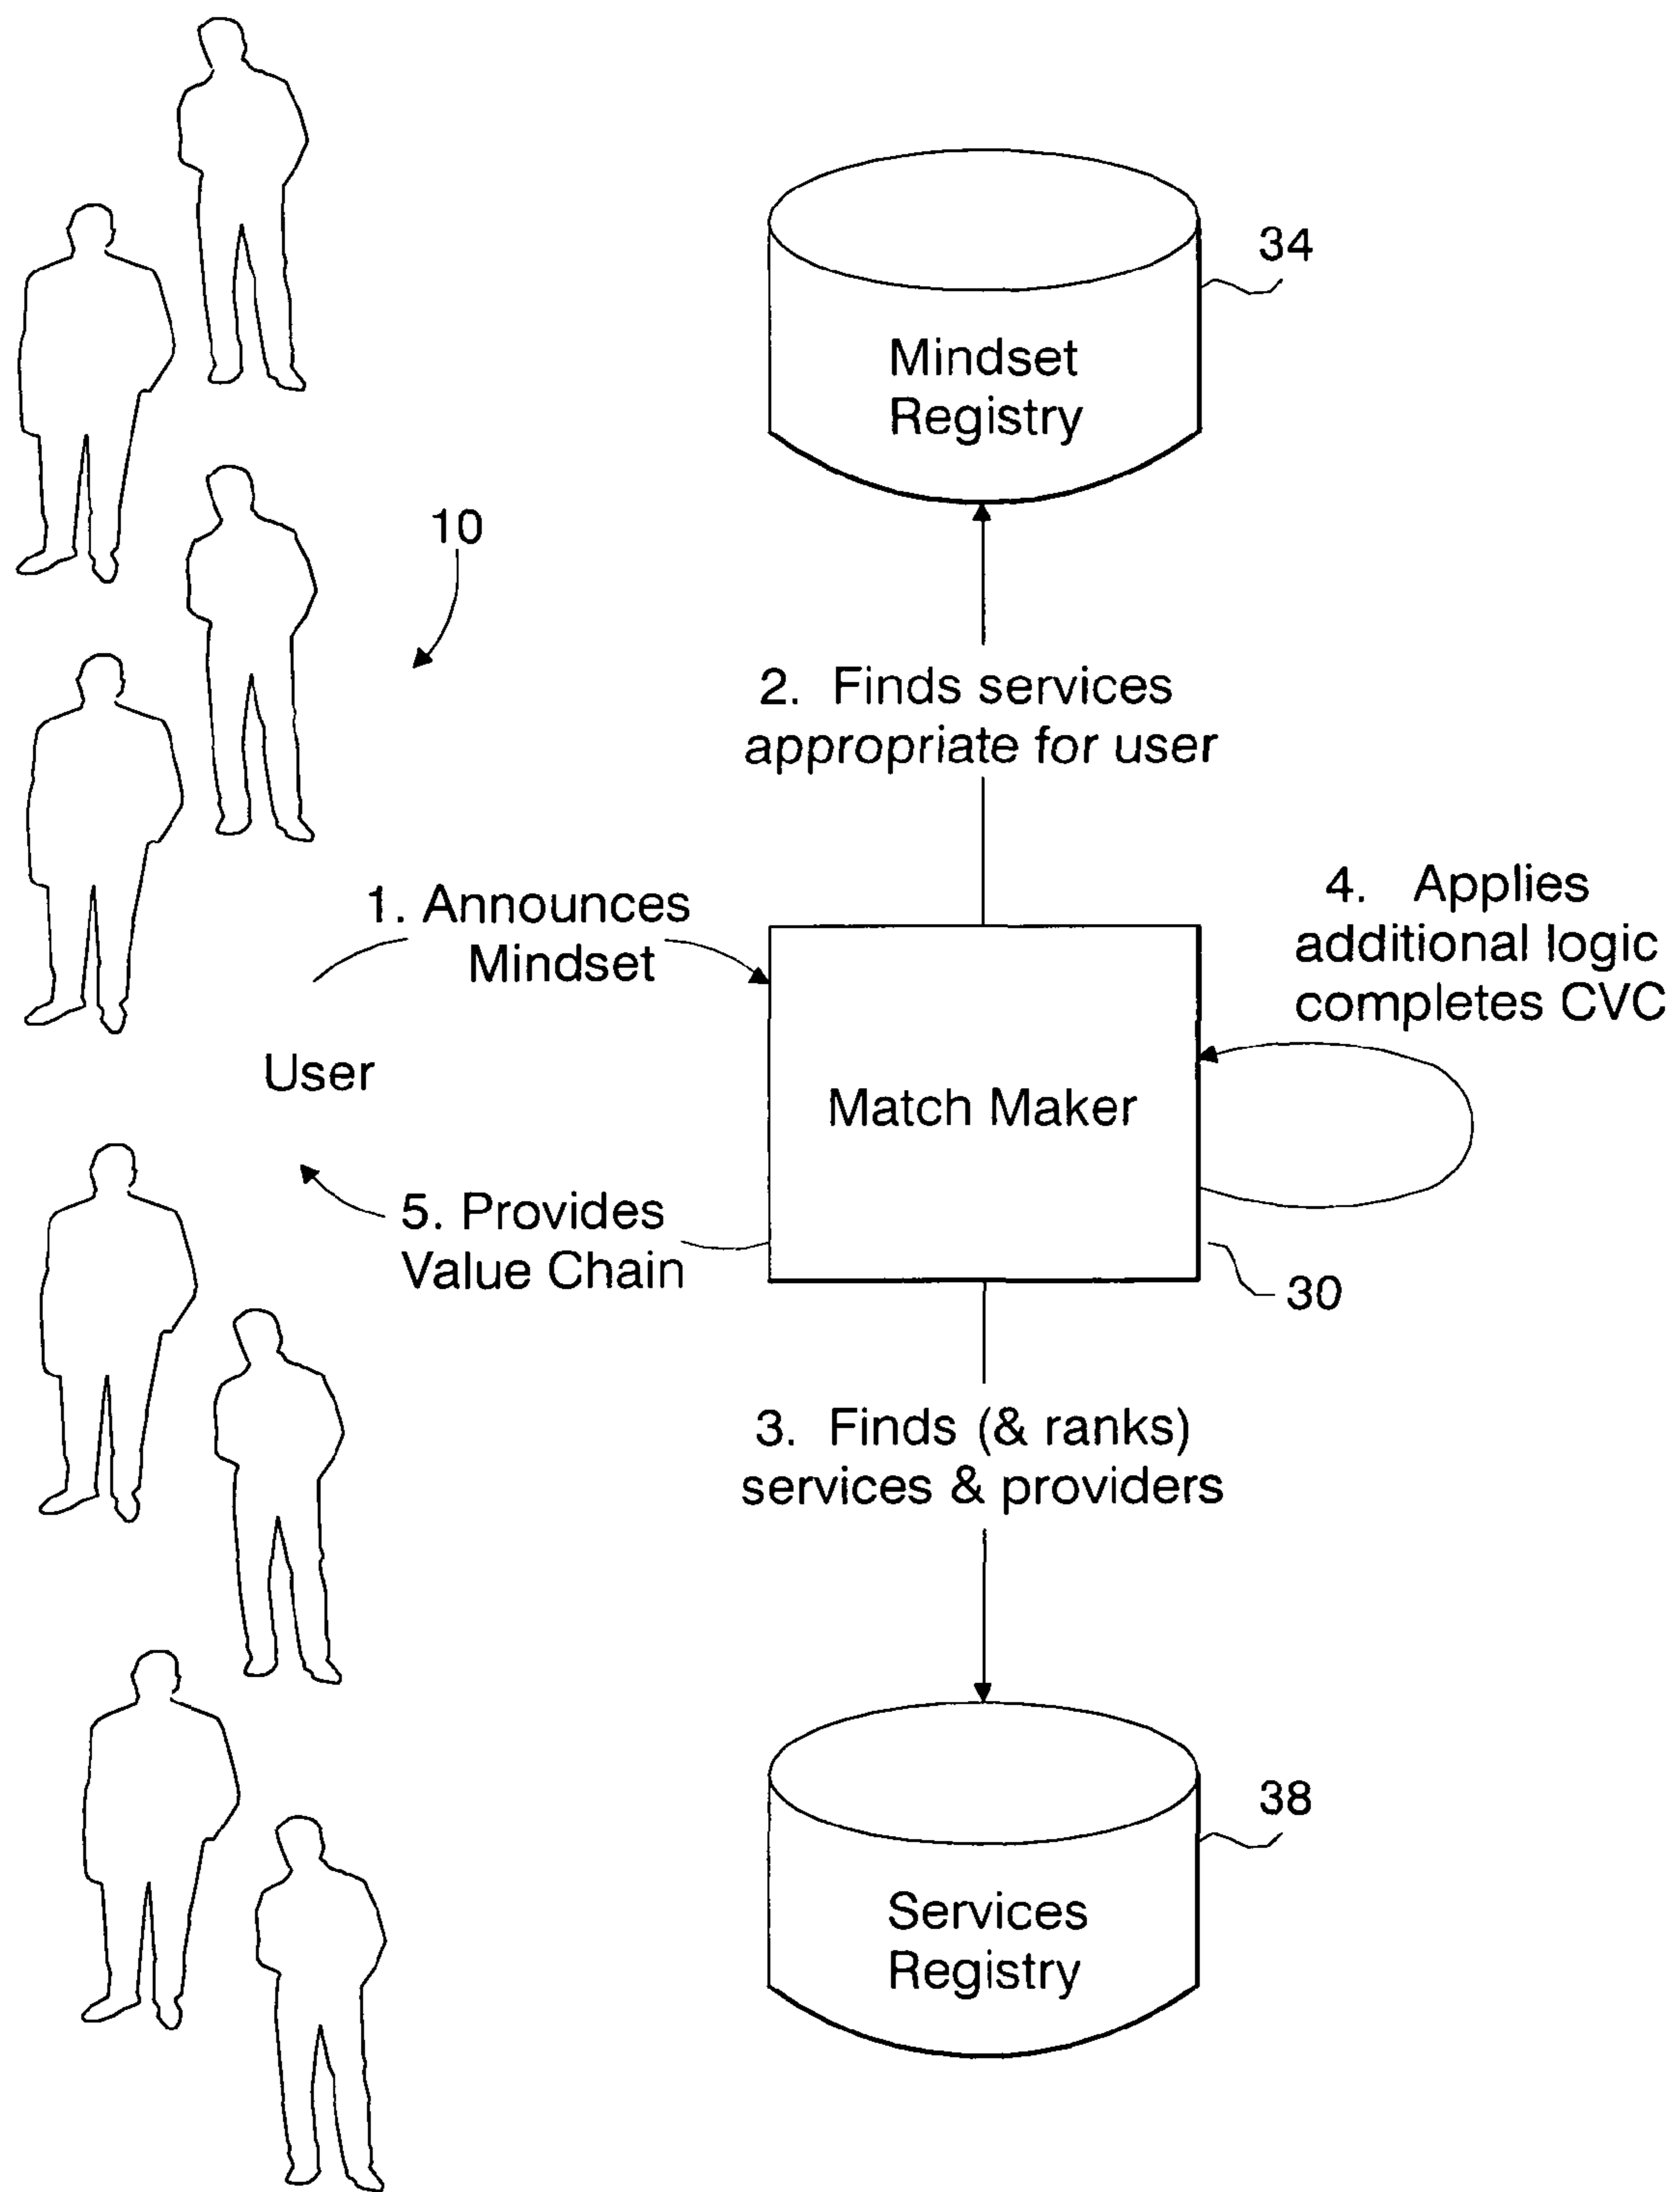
Mindset Registry

34

10

2. Finds services appropriate for user

1. Announces Mindset

4. Applies additional logic completes CVC

User

Match Maker

5. Provides Value Chain

30

3. Finds (& ranks) services & providers

38

Services Registry